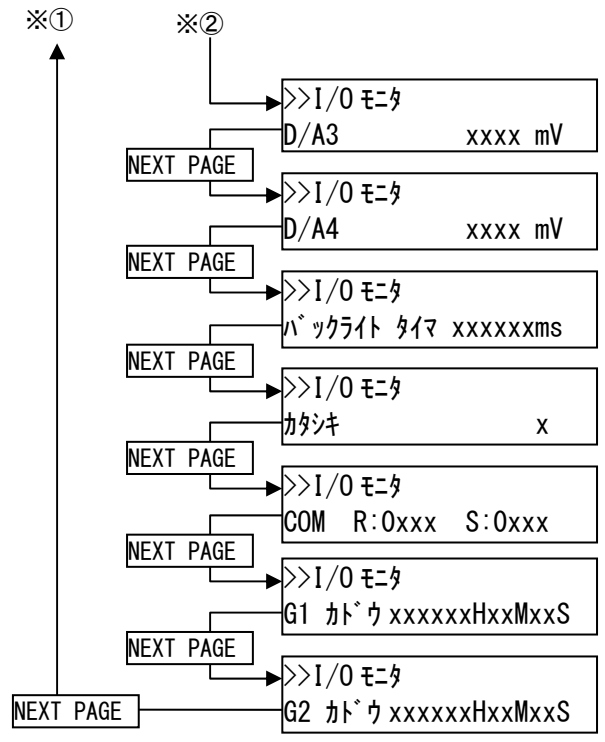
※①

※②

>>I/O ﾓﾆﾀ
D/A3 xxxx mV

NEXT PAGE

>>I/O ﾓﾆﾀ
D/A4 xxxx mV

NEXT PAGE

>>I/O ﾓﾆﾀ
ﾊﾞｯｸﾗｲﾄ ﾀｲﾏ xxxxxxms

NEXT PAGE

>>I/O ﾓﾆﾀ
ｶﾀｼｷ x

NEXT PAGE

>>I/O ﾓﾆﾀ
COM R:0xxx S:0xxx

NEXT PAGE

>>I/O ﾓﾆﾀ
G1 ｶﾄﾞｳ xxxxxxHxxMxxS

NEXT PAGE

>>I/O ﾓﾆﾀ
G2 ｶﾄﾞｳ xxxxxxHxxMxxS

NEXT PAGE